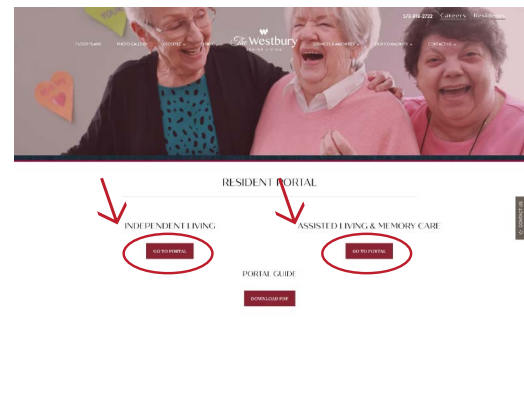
573-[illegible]-2722 Careers Residents

FLOOR PLANS PHOTO GALLERY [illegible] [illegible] The Westbury SENIOR LIVING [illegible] OUR COMMUNITY CONTACT US

RESIDENT PORTAL

INDEPENDENT LIVING

GO TO PORTAL

ASSISTED LIVING & MEMORY CARE

GO TO PORTAL

PORTAL GUIDE

DOWNLOAD PDF

CONTACT US